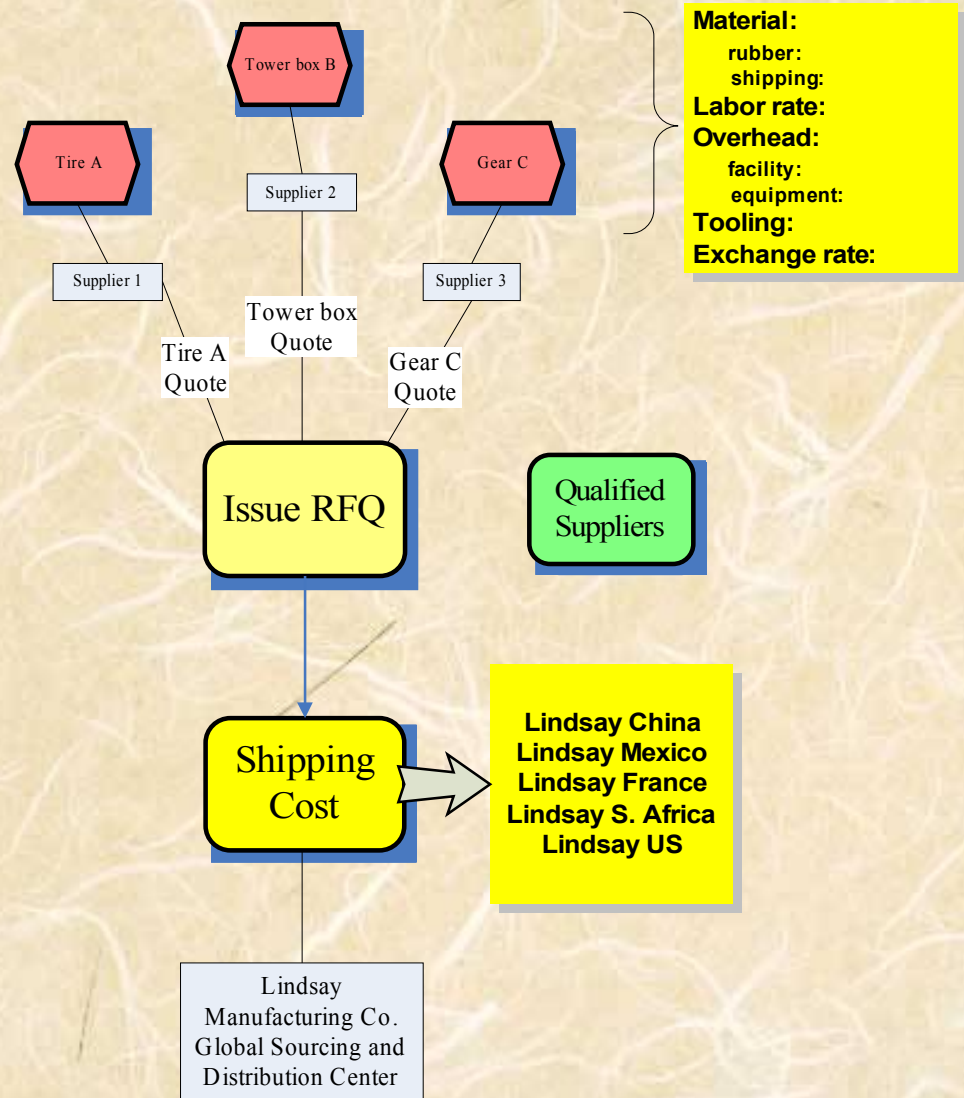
Tower box B

Tire A

Gear C

Material:
rubber:
shipping:
Labor rate:
Overhead:
facility:
equipment:
Tooling:
Exchange rate:

Supplier 2

Supplier 1

Supplier 3

Tower box Quote

Tire A Quote

Gear C Quote

Issue RFQ

Qualified Suppliers

Shipping Cost

Lindsay China
Lindsay Mexico
Lindsay France
Lindsay S. Africa
Lindsay US

Lindsay Manufacturing Co. Global Sourcing and Distribution Center